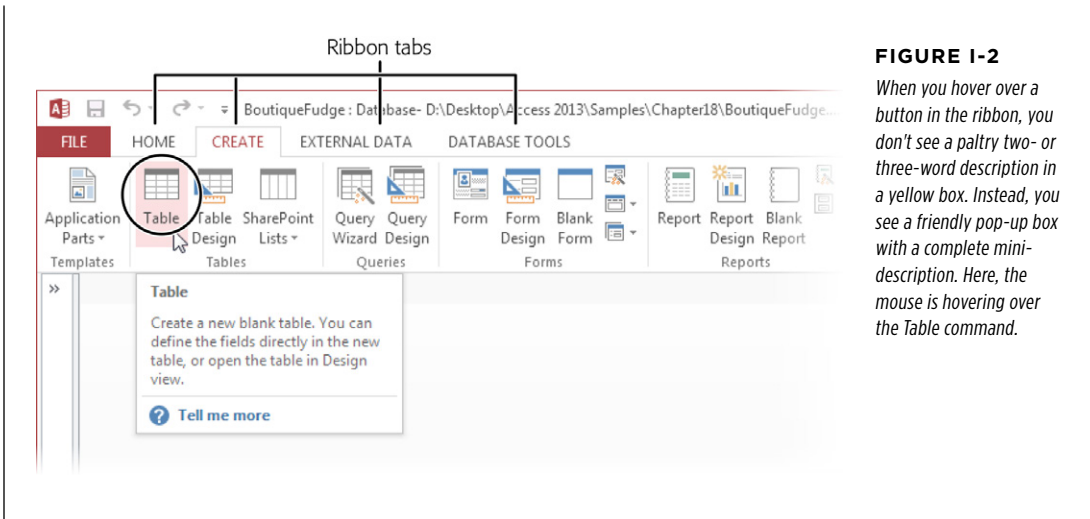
Ribbon tabs

BoutiqueFudge : Database- D:\Desktop\Access 2013\Samples\Chapter18\BoutiqueFudge...

FILE HOME CREATE EXTERNAL DATA DATABASE TOOLS

Application Parts Table Table Design SharePoint Lists Query Wizard Query Design Form Form Design Blank Form Report Report Design Blank Report

Templates Tables Queries Forms Reports

»

Table

Create a new blank table. You can define the fields directly in the new table, or open the table in Design view.

Tell me more

FIGURE I-2

When you hover over a button in the ribbon, you don't see a paltry two- or three-word description in a yellow box. Instead, you see a friendly pop-up box with a complete mini-description. Here, the mouse is hovering over the Table command.